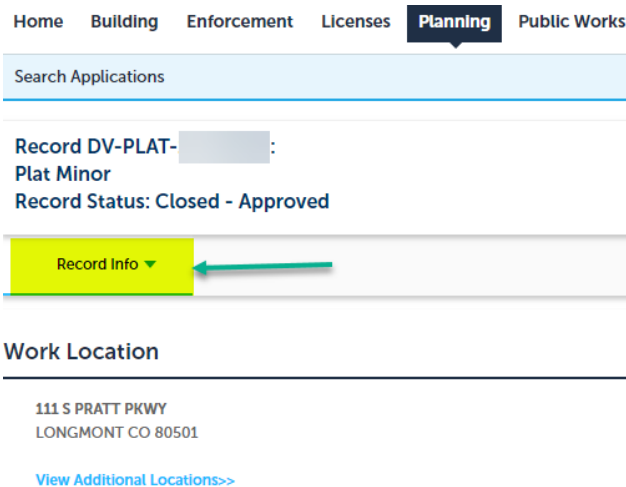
Home Building Enforcement Licenses Planning Public Works

Search Applications

Record DV-PLAT-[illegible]:
Plat Minor
Record Status: Closed - Approved

Record Info

Work Location

111 S PRATT PKWY
LONGMONT CO 80501

View Additional Locations>>